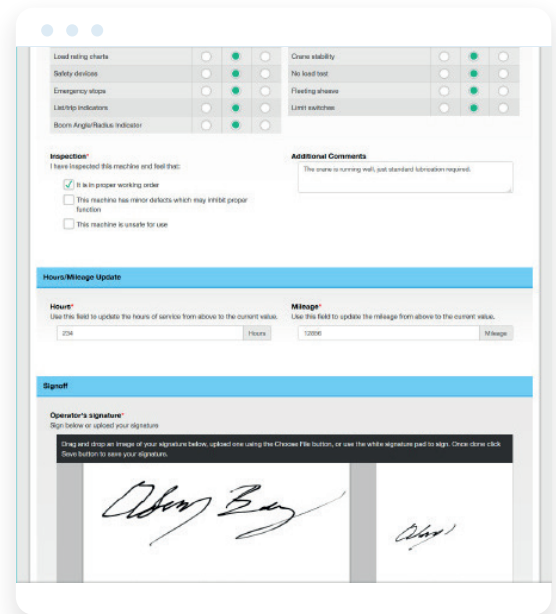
| Load rating charts | | | | Crane stability | | | |
|---|---|---|---|---|---|---|---|
| Safety devices | | | | No load test | | | |
| Emergency stops | | | | Fleeting sheaves | | | |
| List/trip indicators | | | | Limit switches | | | |
| Boom Angle/Radius Indicator | | | | | | | |

Inspection*
I have inspected this machine and feel that:

It is in proper working order

This machine has minor defects which may inhibit proper function

This machine is unsafe for use

Additional Comments
The crane is running well, just standard lubrication required.

Hours/Mileage Update

Hours*
Use this field to update the hours of service from above to the current value.
234 Hours

Mileage*
Use this field to update the mileage from above to the current value.
12696 Mileage

Signoff

Operator's signature*
Sign below or upload your signature

Drag and drop an image of your signature below, upload one using the Choose File button, or use the white signature pad to sign. Once done click Save button to save your signature.